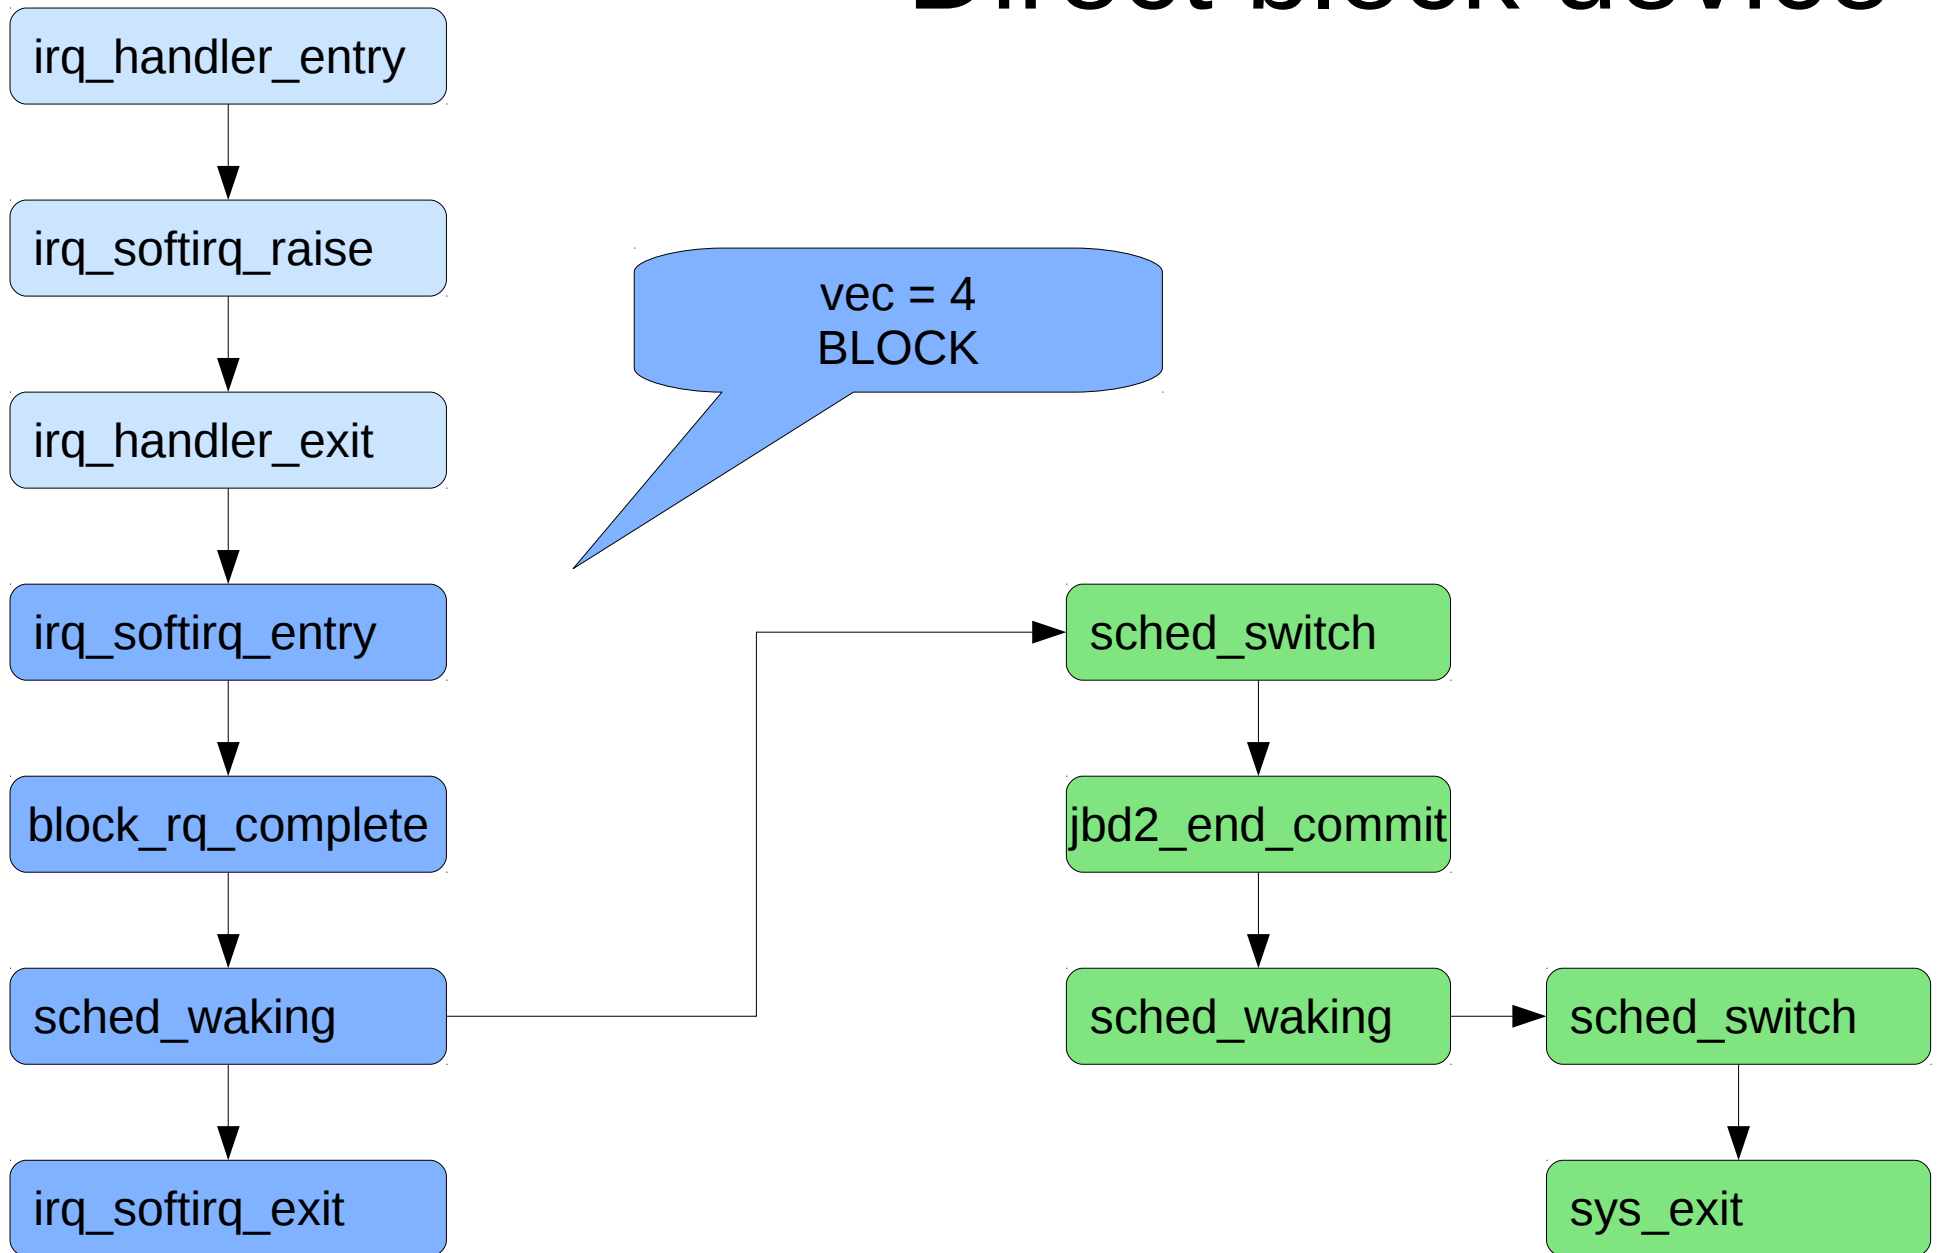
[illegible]

irq_handler_entry

irq_softirq_raise

irq_handler_exit

vec = 4
BLOCK

irq_softirq_entry

block_rq_complete

sched_waking

irq_softirq_exit

sched_switch

jbd2_end_commit

sched_waking

sched_switch

sys_exit